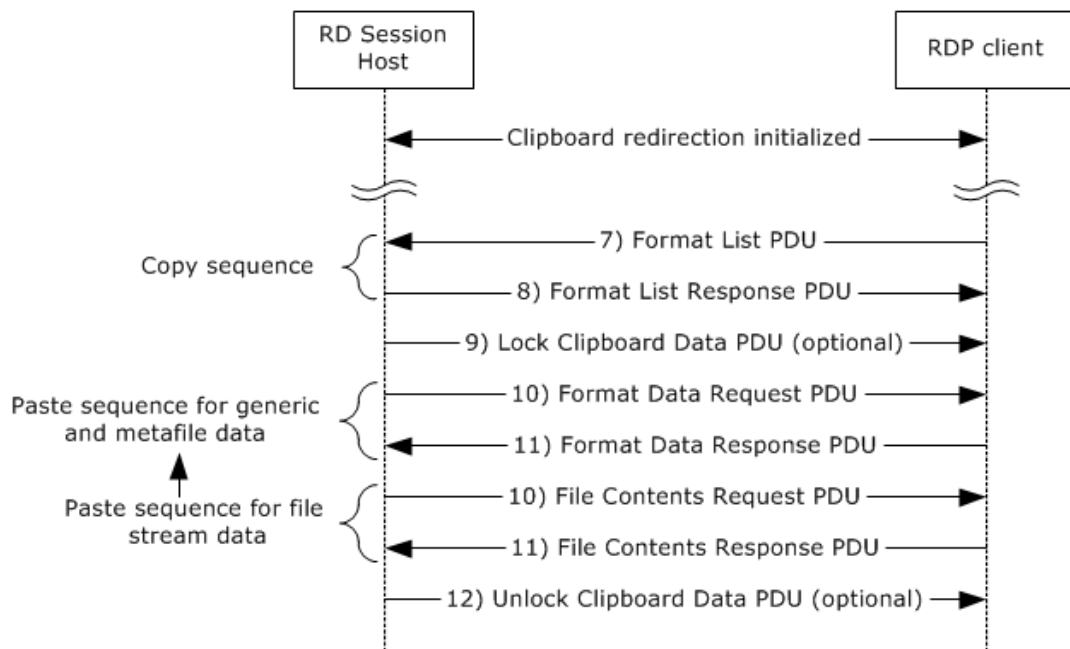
RD Session Host

RDP client

Clipboard redirection initialized

Copy sequence

7) Format List PDU

8) Format List Response PDU

9) Lock Clipboard Data PDU (optional)

Paste sequence for generic and metafile data

10) Format Data Request PDU

11) Format Data Response PDU

Paste sequence for file stream data

10) File Contents Request PDU

11) File Contents Response PDU

12) Unlock Clipboard Data PDU (optional)